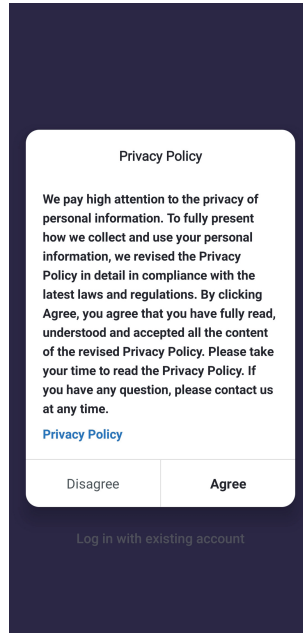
Privacy Policy

We pay high attention to the privacy of personal information. To fully present how we collect and use your personal information, we revised the Privacy Policy in detail in compliance with the latest laws and regulations. By clicking Agree, you agree that you have fully read, understood and accepted all the content of the revised Privacy Policy. Please take your time to read the Privacy Policy. If you have any question, please contact us at any time.

Privacy Policy

Disagree

Agree

Log in with existing account